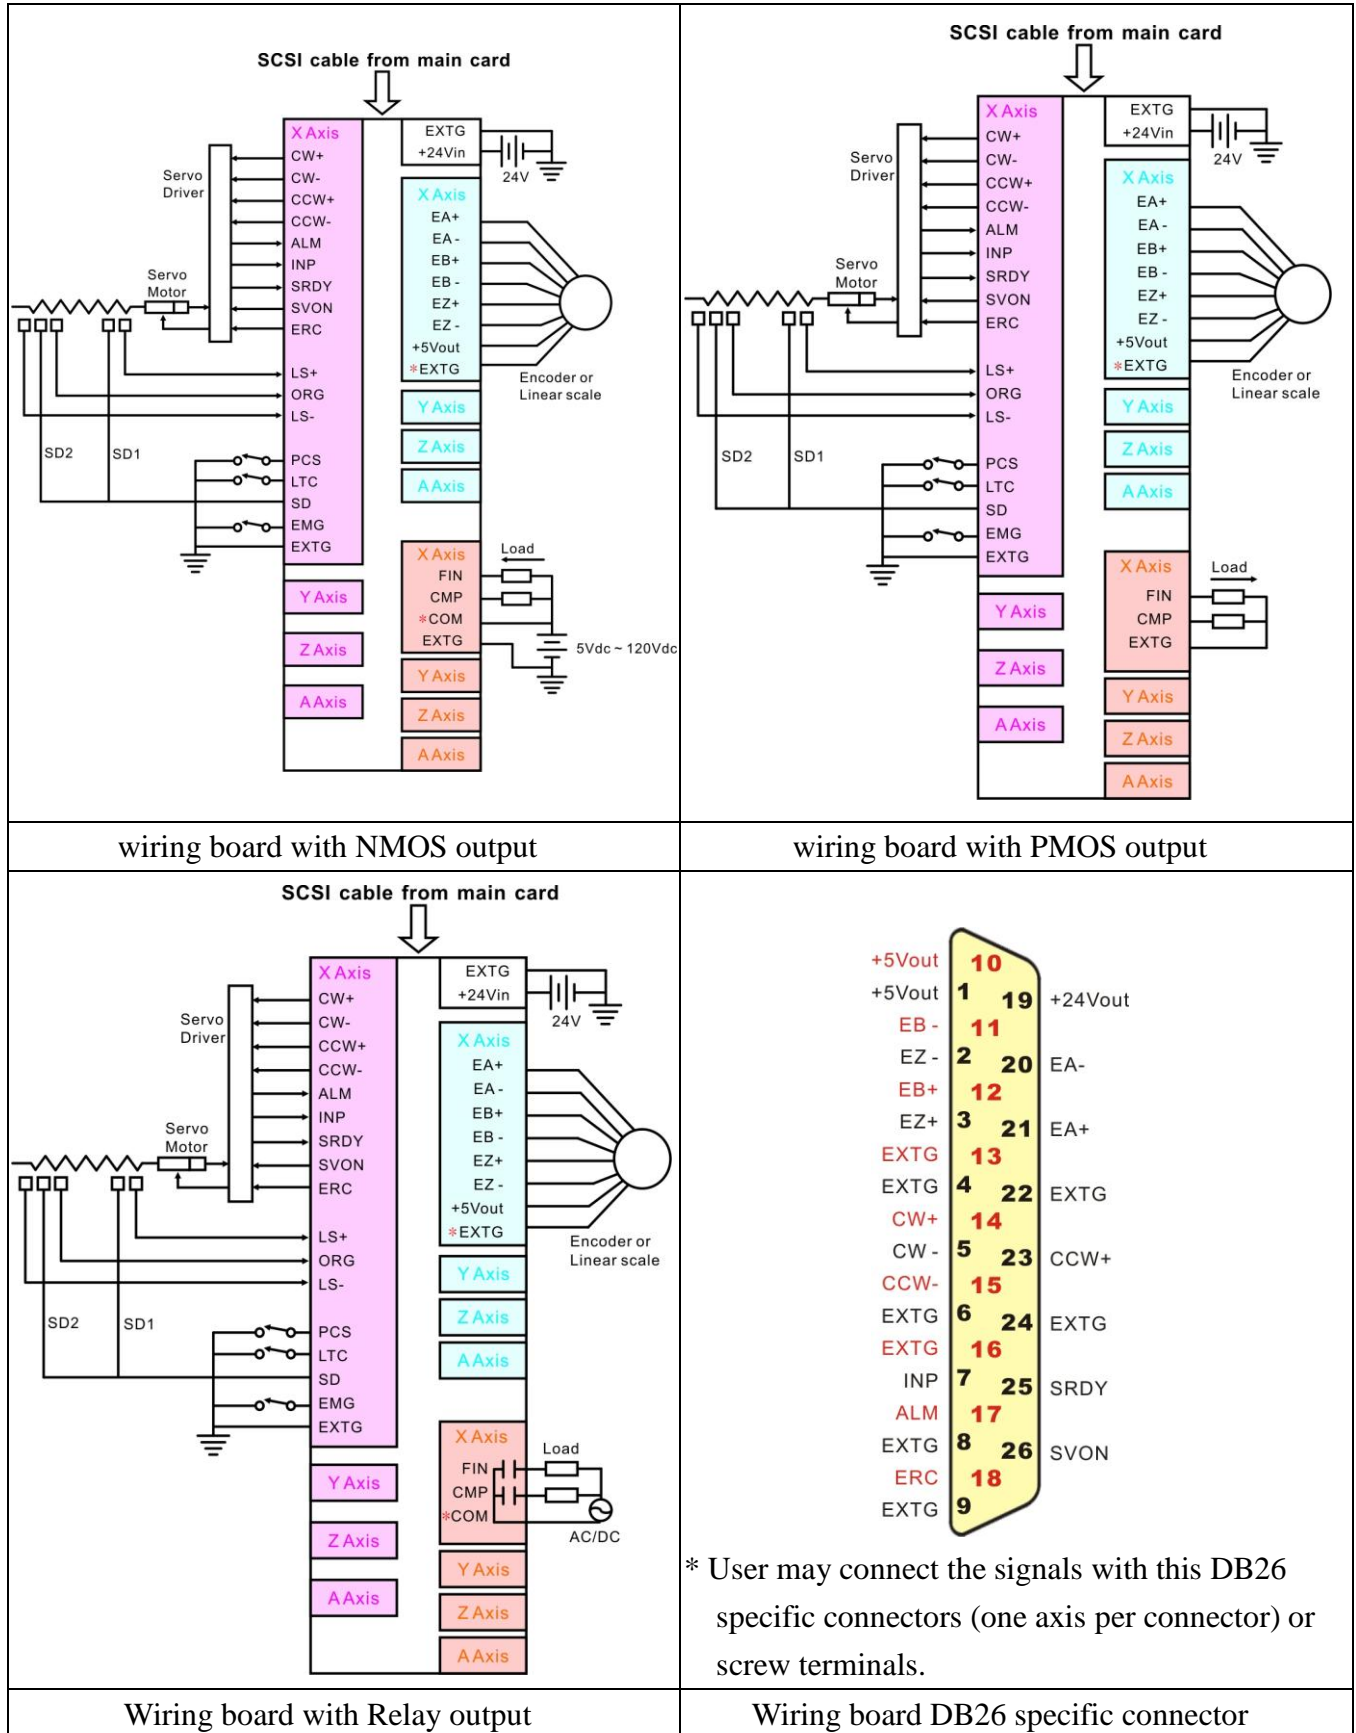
SCSI cable from main card

X Axis
CW+
CW-
CCW+
CCW-
ALM
INP
SRDY
SVON
ERC
LS+
ORG
LS-
PCS
LTC
SD
EMG
EXTG

Servo Driver
Servo Motor
SD2
SD1

EXTG
+24Vin
24V

X Axis
EA+
EA -
EB+
EB -
EZ+
EZ -
+5Vout
*EXTG
Encoder or Linear scale

Y Axis
Z Axis
A Axis

X Axis
FIN
CMP
*COM
EXTG
Load
5Vdc ~ 120Vdc

Y Axis
Z Axis
A Axis
Y Axis
Z Axis
A Axis

wiring board with NMOS output

SCSI cable from main card

X Axis
CW+
CW-
CCW+
CCW-
ALM
INP
SRDY
SVON
ERC
LS+
ORG
LS-
PCS
LTC
SD
EMG
EXTG

Servo Driver
Servo Motor
SD2
SD1

EXTG
+24Vin
24V

X Axis
EA+
EA -
EB+
EB -
EZ+
EZ -
+5Vout
*EXTG
Encoder or Linear scale

Y Axis
Z Axis
A Axis

X Axis
FIN
CMP
EXTG
Load

Y Axis
Z Axis
A Axis
Y Axis
Z Axis
A Axis

wiring board with PMOS output

SCSI cable from main card

X Axis
CW+
CW-
CCW+
CCW-
ALM
INP
SRDY
SVON
ERC
LS+
ORG
LS-
PCS
LTC
SD
EMG
EXTG

Servo Driver
Servo Motor
SD2
SD1

EXTG
+24Vin
24V

X Axis
EA+
EA -
EB+
EB -
EZ+
EZ -
+5Vout
*EXTG
Encoder or Linear scale

Y Axis
Z Axis
A Axis

X Axis
FIN
CMP
*COM
Load
AC/DC

Y Axis
Z Axis
A Axis
Y Axis
Z Axis
A Axis

Wiring board with Relay output

+5Vout 10
+5Vout 1
19 +24Vout
EB - 11
EZ - 2
20 EA-
EB+ 12
EZ+ 3
21 EA+
EXTG 13
EXTG 4
22 EXTG
CW+ 14
CW - 5
23 CCW+
CCW- 15
EXTG 6
24 EXTG
EXTG 16
INP 7
25 SRDY
ALM 17
EXTG 8
26 SVON
ERC 18
EXTG 9

* User may connect the signals with this DB26 specific connectors (one axis per connector) or screw terminals.

Wiring board DB26 specific connector